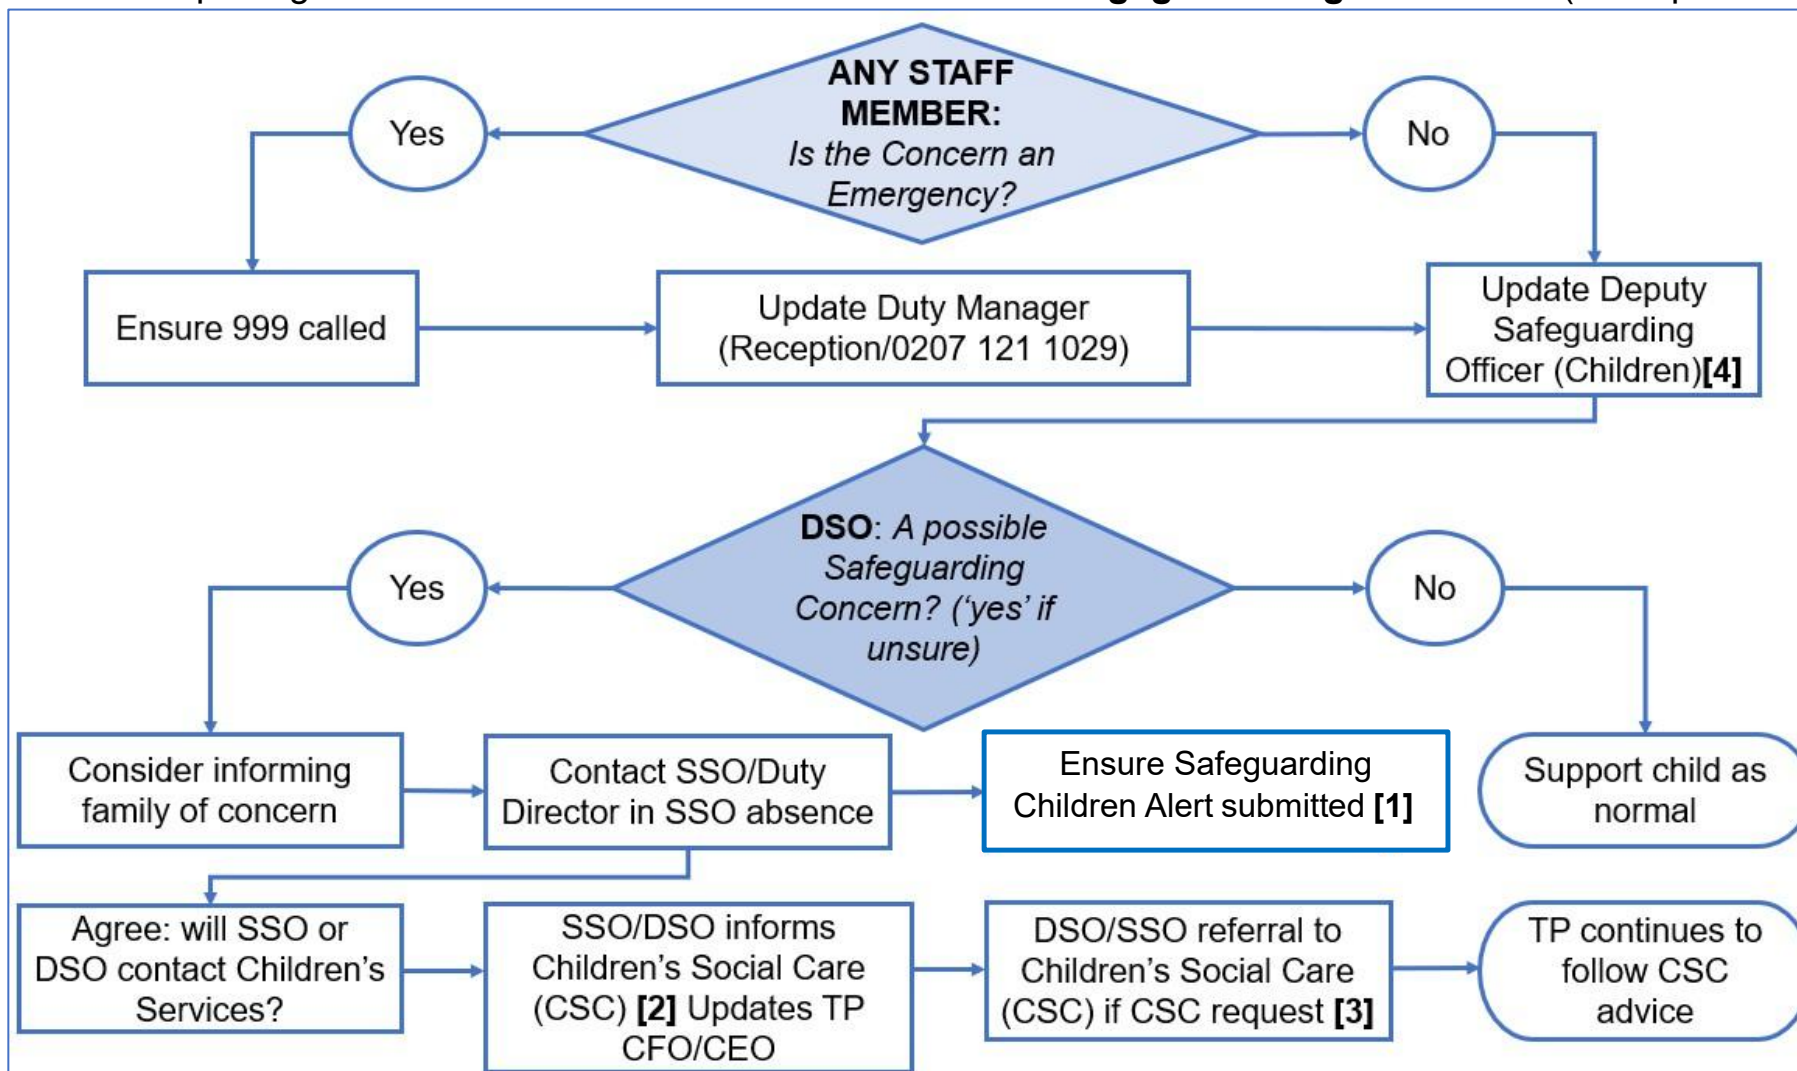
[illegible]

ANY STAFF MEMBER: *Is the Concern an Emergency?*

Yes

No

Ensure 999 called

Update Duty Manager (Reception/0207 121 1029)

Update Deputy Safeguarding Officer (Children)**[4]**

**DSO**: *A possible Safeguarding Concern? ('yes' if unsure)*

Yes

No

Consider informing family of concern

Contact SSO/Duty Director in SSO absence

Ensure Safeguarding Children Alert submitted **[1]**

Support child as normal

Agree: will SSO or DSO contact Children's Services?

SSO/DSO informs Children's Social Care (CSC) **[2]** Updates TP CFO/CEO

DSO/SSO referral to Children's Social Care (CSC) if CSC request **[3]**

TP continues to follow CSC advice